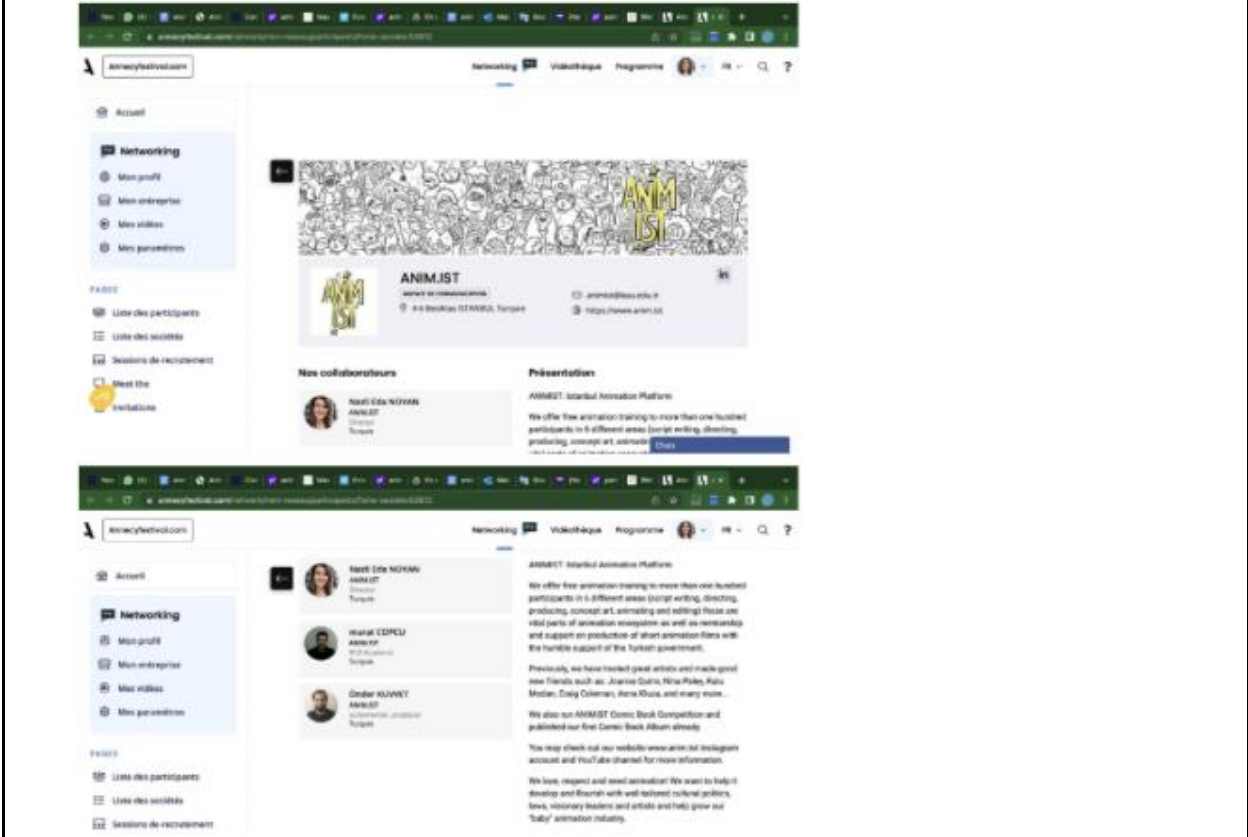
annecyfestival.com

Networking Vidéothèque Programme FR ?

Accueil

Networking

Mon profil

Mon entreprise

Mes vidéos

Mes paramètres

PAGES

Liste des participants

Liste des sociétés

Sessions de recrutement

Meet the

Invitations

ANIM IST

ANIM.IST

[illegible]

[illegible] Besiktas ISTANBUL Turquie

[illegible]

https://www.anim.ist

in

Nos collaborateurs

Nazli Eda NOYAN
ANIM.IST
Director
Turquie

Présentation

ANIM!IST: Istanbul Animation Platform

We offer free animation training to more than one hundred participants in 6 different areas (script writing, directing, producing, concept art, animating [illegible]

Chat

annecyfestival.com

Networking Vidéothèque Programme FR ?

Accueil

Networking

Mon profil

Mon entreprise

Mes vidéos

Mes paramètres

PAGES

Liste des participants

Liste des sociétés

Sessions de recrutement

Nazli Eda NOYAN
ANIM.IST
Director
Turquie

murat CEPCU
ANIM.IST
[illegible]
Turquie

Onder KUVVET
ANIM.IST
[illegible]
Turquie

ANIM!IST: Istanbul Animation Platform

We offer free animation training to more than one hundred participants in 6 different areas (script writing, directing, producing, concept art, animating and editing) those are vital parts of animation ecosystem as well as mentorship and support on production of short animation films with the humble support of the Turkish government.

Previously, we have hosted great artists and made good new friends such as: Joanna Quinn, Nina Paley, Ratu Modan, Craig Coleman, Aena Khuza, and many more...

We also run ANIM!IST Comic Book Competition and published our first Comic Book Album already.

You may check out our website www.anim.ist Instagram account and YouTube channel for more information.

We love, respect and need animation! We want to help it develop and flourish with well-tailored cultural politics, laws, visionary leaders and artists and help grow our 'baby' animation industry.